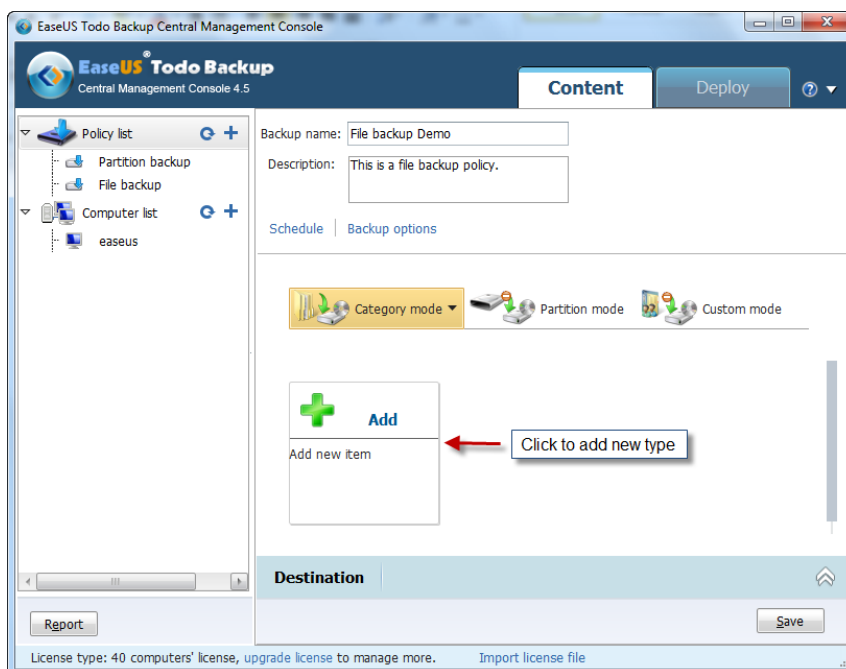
EaseUS Todo Backup Central Management Console

EaseUS® Todo Backup
Central Management Console 4.5

Content
Deploy
?

Policy list
Partition backup
File backup
Computer list
easeus

Backup name: File backup Demo
Description: This is a file backup policy.

Schedule | Backup options

Category mode
Partition mode
Custom mode

Add
Add new item

Click to add new type

Destination

Report
Save

License type: 40 computers' license, upgrade license to manage more.
Import license file